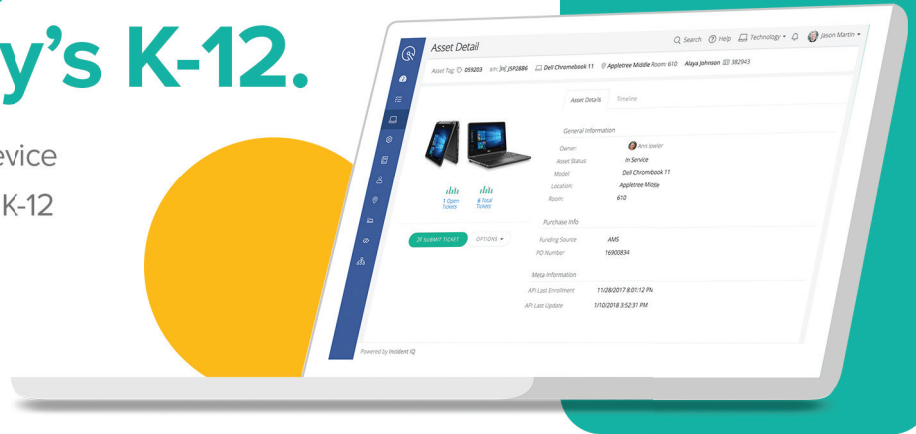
y's K-12.

evice

K-12

Asset Detail

Search Help Technology Jason Martin

Asset Tag: 059203 SN: JH JSP2886 Dell Chromebook 11 Appletree Middle Room: 610 Alaya Johnson 382943

Asset Details Timeline

General Information

Owner: Ann Jowler

Asset Status: In Service

Model: Dell Chromebook 11

Location: Appletree Middle

Room: 610

1 Open Tickets

8 Total Tickets

SUBMIT TICKET OPTIONS

Purchase Info

Funding Source AMS

PO Number 16900834

Meta Information

API Last Enrollment 11/28/2017 8:01:12 PM

API Last Update 1/10/2018 3:52:31 PM

Powered by Incident IQ